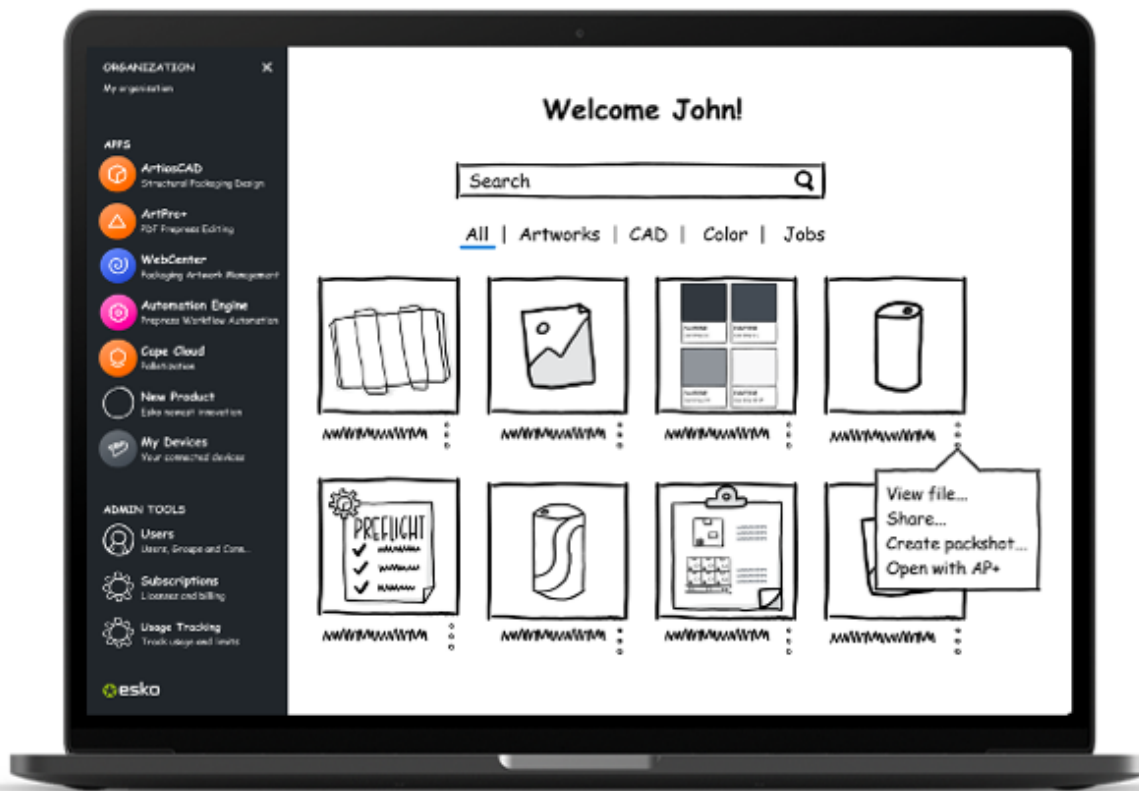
ORGANIZATION ×
My organization

APPS
ArtiosCAD
Structural Packaging Design
ArtPro+
PDF Prepress Editing
WebCenter
Packaging Artwork Management
Automation Engine
Prepress Workflow Automation
Cape Cloud
Palletization
New Product
Esko newest innovation
My Devices
Your connected devices

ADMIN TOOLS
Users
Users, Groups and Cont...
Subscriptions
Licenses and billing
Usage Tracking
Track usage and limits

esko

Welcome John!

Search

All | Artworks | CAD | Color | Jobs

PREFLIGHT

View file...
Share...
Create packshot...
Open with AP+